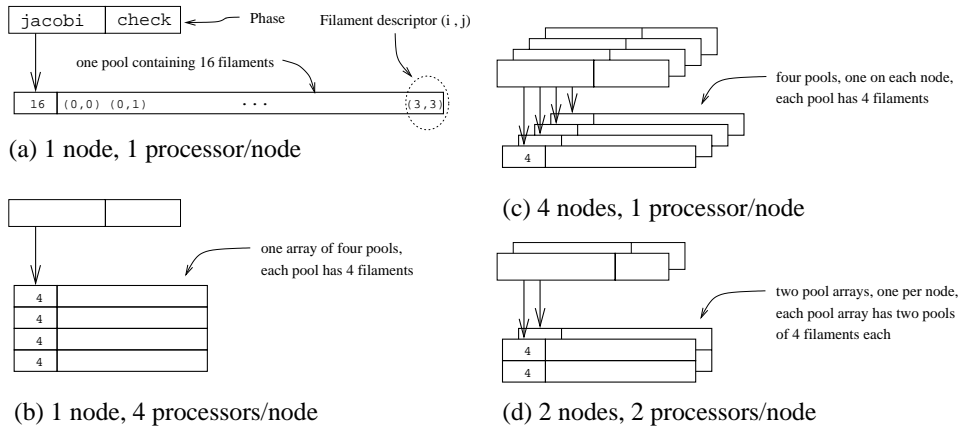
jacobi check

Phase

Filament descriptor (i , j)

one pool containing 16 filaments

16 (0,0) (0,1) . . . (3,3)

(a) 1 node, 1 processor/node

four pools, one on each node, each pool has 4 filaments

4

(c) 4 nodes, 1 processor/node

one array of four pools, each pool has 4 filaments

4
4
4
4

(b) 1 node, 4 processors/node

two pool arrays, one per node, each pool array has two pools of 4 filaments each

4
4

(d) 2 nodes, 2 processors/node